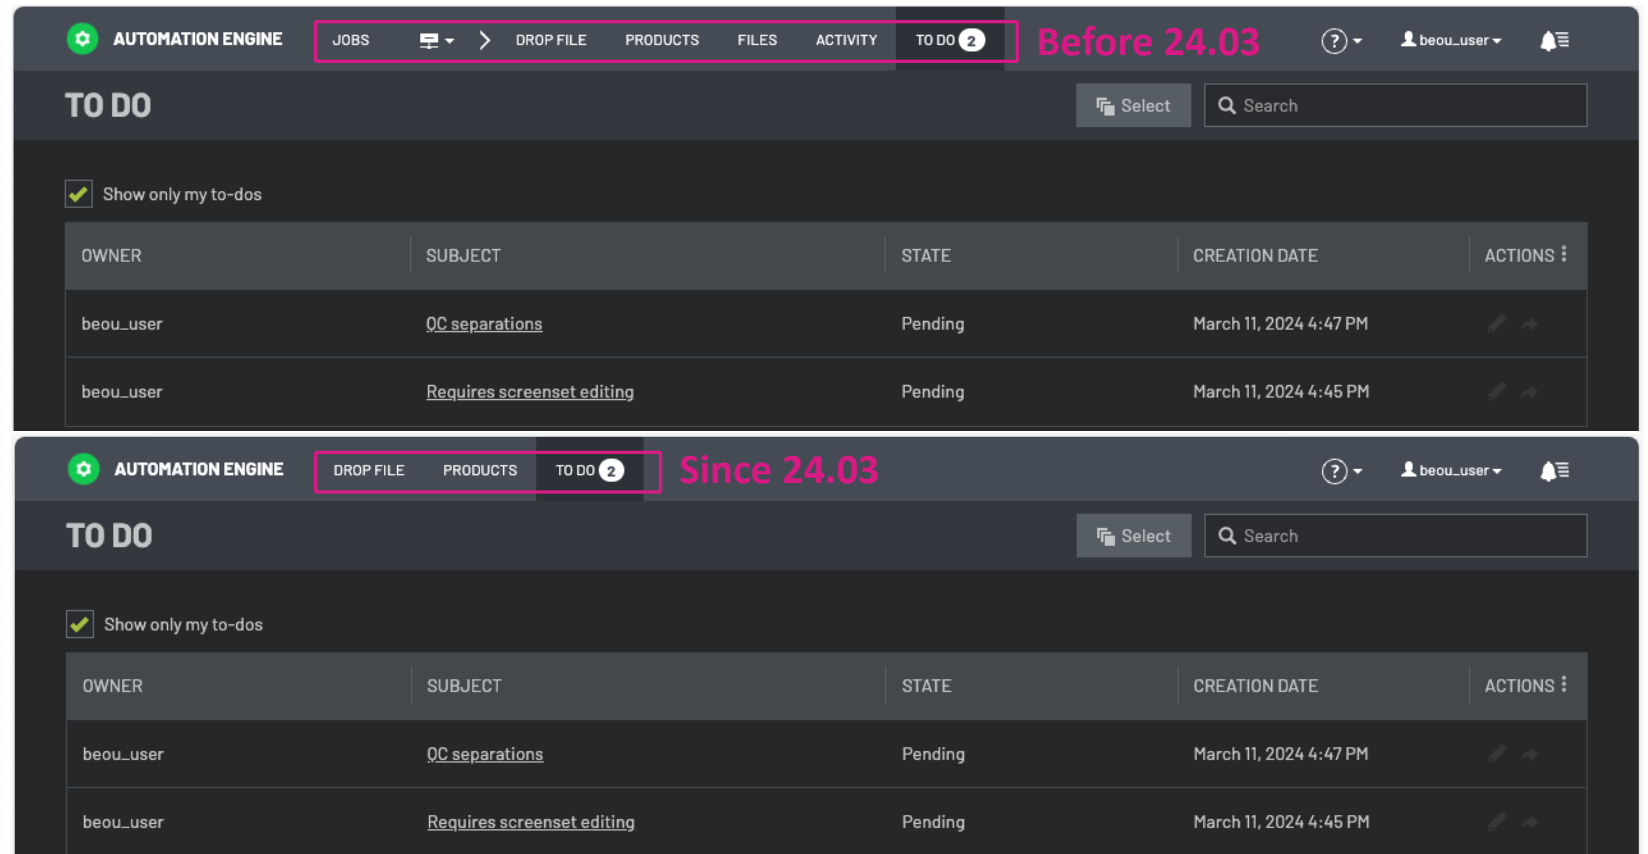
AUTOMATION ENGINE JOBS DROP FILE PRODUCTS FILES ACTIVITY TO DO 2 Before 24.03 beou_user

TO DO

Select Search

Show only my to-dos

| OWNER | SUBJECT | STATE | CREATION DATE | ACTIONS |
|---|---|---|---|---|
| beou_user | QC separations | Pending | March 11, 2024 4:47 PM | |
| beou_user | Requires screenset editing | Pending | March 11, 2024 4:45 PM | |

AUTOMATION ENGINE DROP FILE PRODUCTS TO DO 2 Since 24.03 beou_user

TO DO

Select Search

Show only my to-dos

| OWNER | SUBJECT | STATE | CREATION DATE | ACTIONS |
|---|---|---|---|---|
| beou_user | QC separations | Pending | March 11, 2024 4:47 PM | |
| beou_user | Requires screenset editing | Pending | March 11, 2024 4:45 PM | |